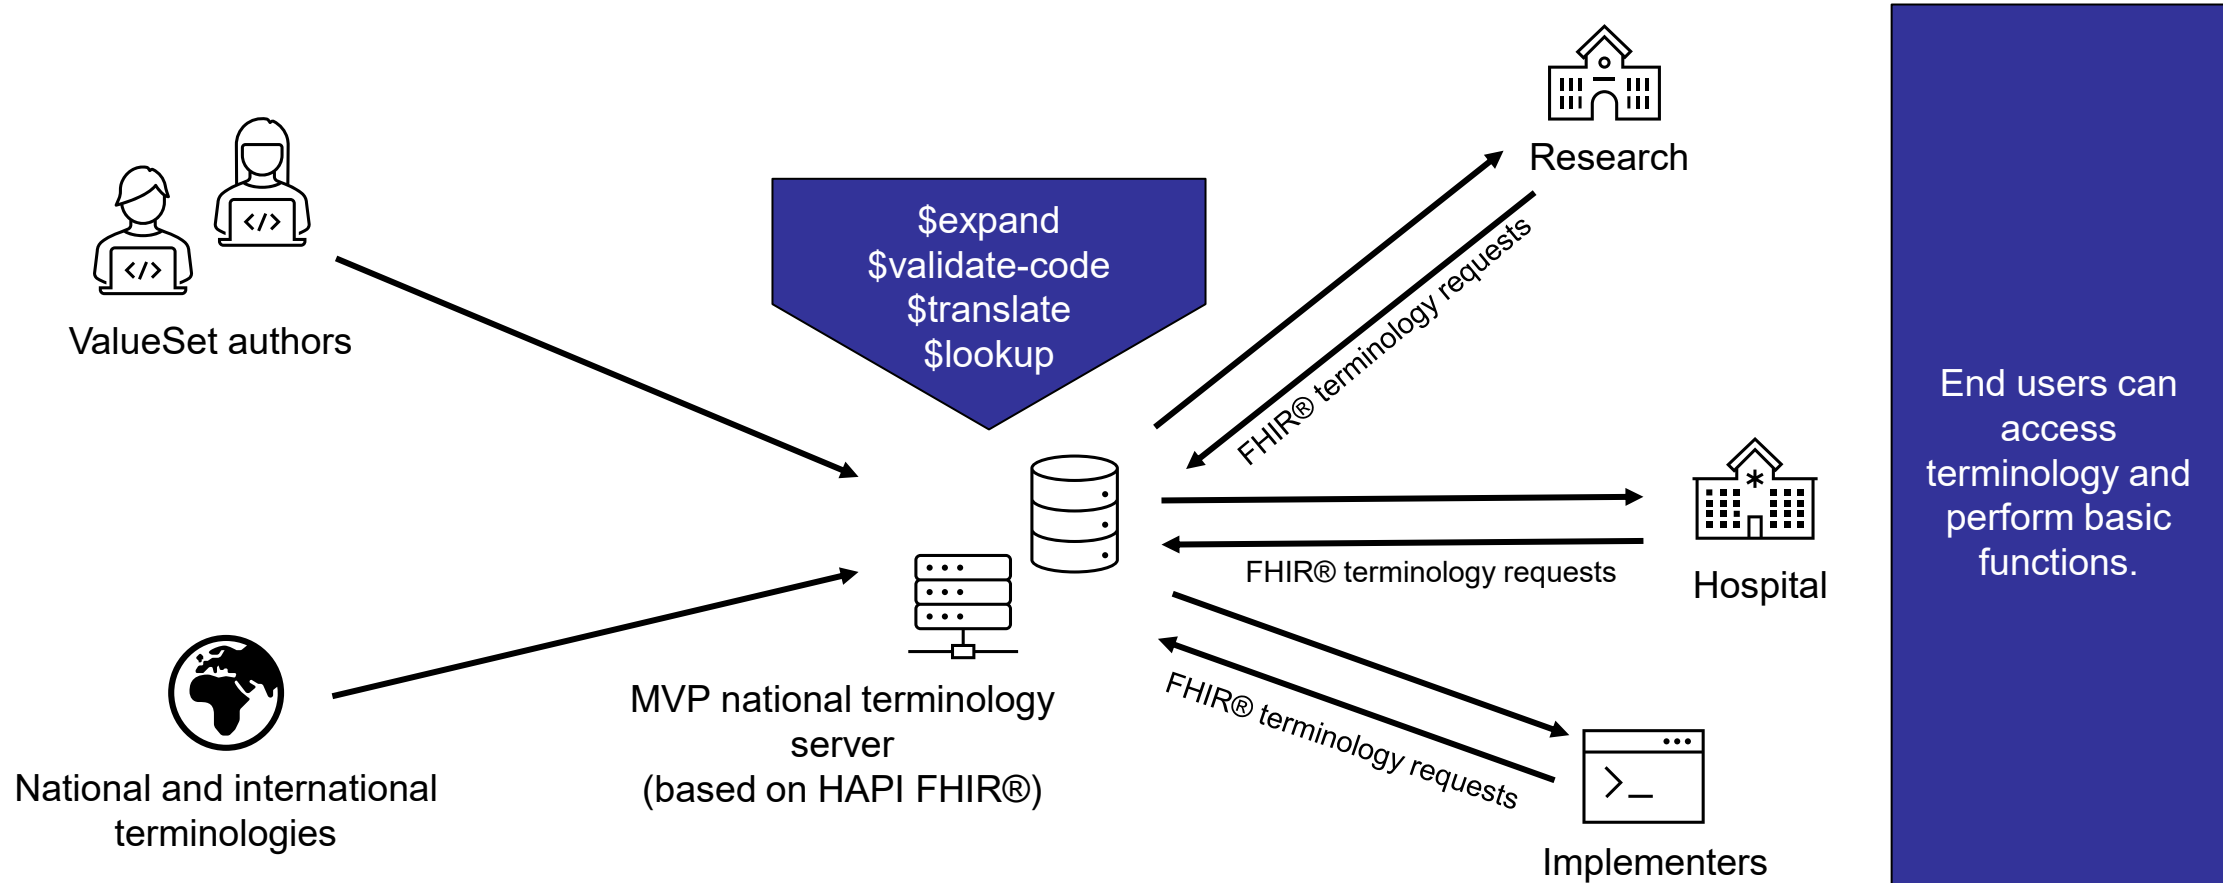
ValueSet authors

$expand
$validate-code
$translate
$lookup

Research

FHIR® terminology requests

Hospital

FHIR® terminology requests

FHIR® terminology requests

Implementers

MVP national terminology server
(based on HAPI FHIR®)

National and international terminologies

End users can access terminology and perform basic functions.